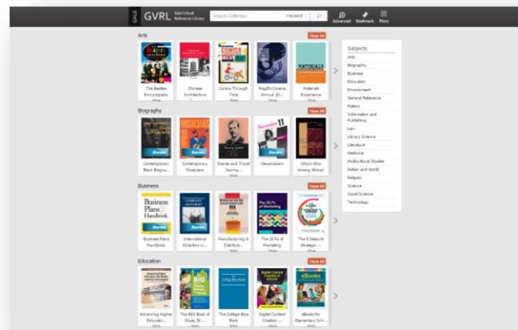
GALE GVRL Gale Virtual Reference Library

Search Collection

Advanced Bookmark Menu

Arts

View All

The Beatles Encyclopedia

Chinese Architecture

Comics Through Time

Magill's Cinema Annual 20...

Materials Experience

Biography

View All

Contemporary Black Biogra...

Contemporary Musicians

Diaries and Travel Journa...

Newsmakers

Whom Who Among Wrongs

Business

View All

Business Plans Handbook

International Directory o...

Manufacturing & Distribut...

The 4Ps of Marketing

The 6 Aspects Strategic ...

Education

View All

Advancing Higher Educatio...

The Big Book of Ideas for...

The College Blue Book

Digital Content Creation ...

eBooks for Elementary Sch...

Subjects

Arts

Biography

Business

Education

Environment

General Reference

History

Information and Publishing

Law

Library Science

Literature

Medicine

Multicultural Studies

Nation and World

Religion

Science

Social Science

Technology